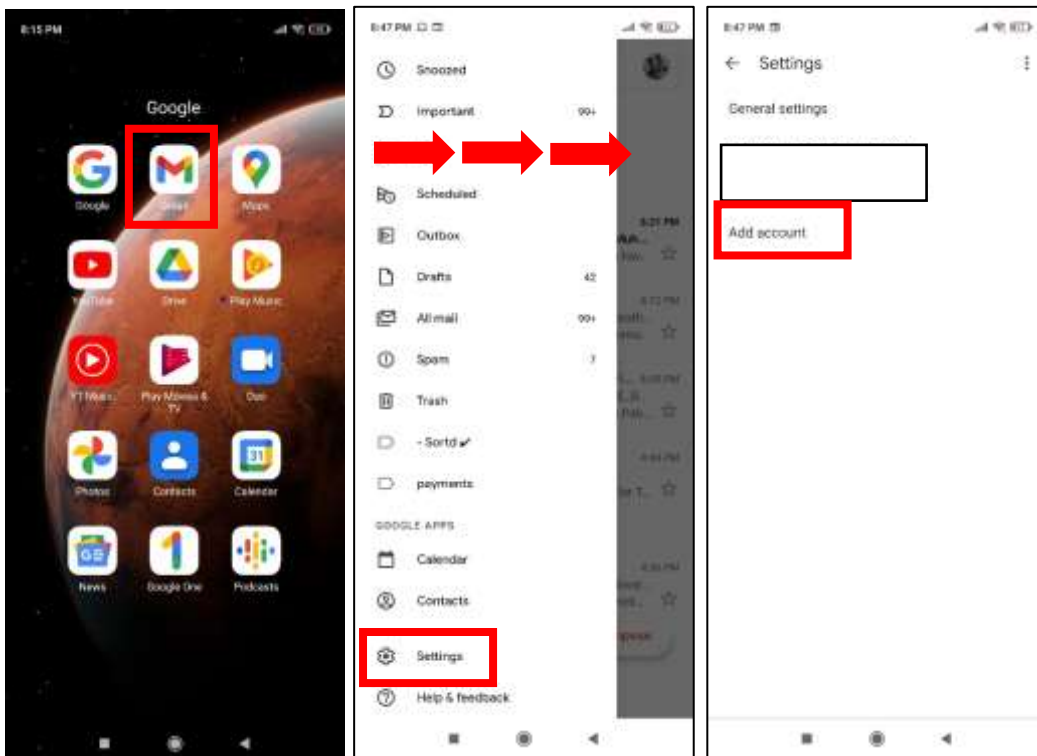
8:15 PM

Google

Google
Gmail
Maps
YouTube
Drive
Play Music
YT Music
Play Movies & TV
Duo
Photos
Contacts
Calendar
News
Google One
Podcasts

8:47 PM

Snoozed
Important 99+
Scheduled
Outbox
Drafts 42
All mail 99+
Spam 7
Trash
- Sortd ✔
payments
GOOGLE APPS
Calendar
Contacts
Settings
Help & feedback

8:21 PM
8:12 PM
6:08 PM
4:44 PM
4:30 PM

8:47 PM

Settings

General settings

Add account